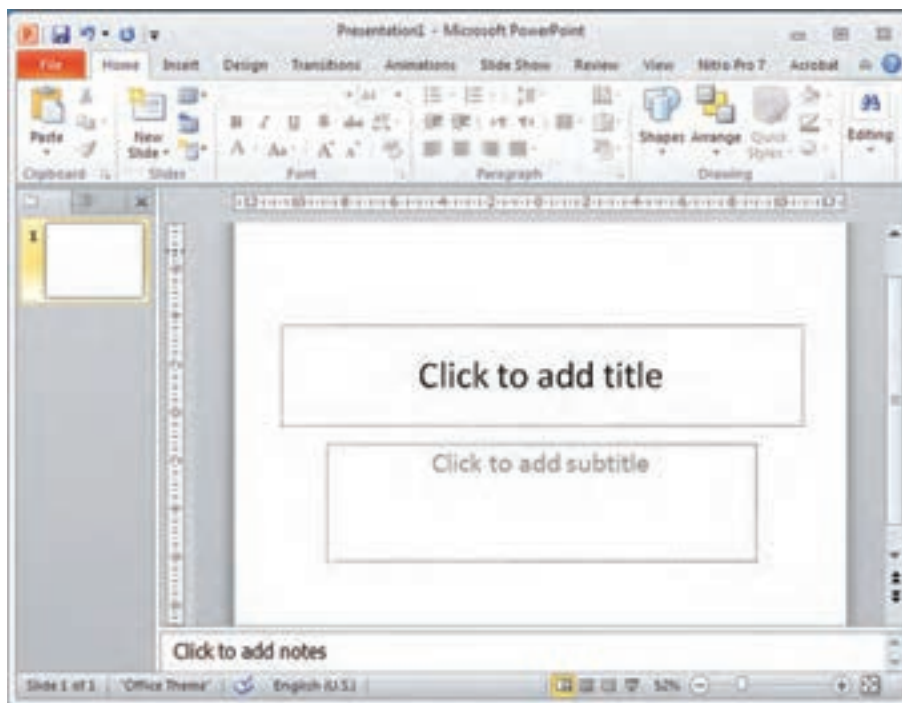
Presentation1 - Microsoft PowerPoint

File Home Insert Design Transitions Animations Slide Show Review View Nitro Pro 7 Acrobat

Paste New Slide Shapes Arrange Quick Styles Editing

Clipboard Slides Font Paragraph Drawing

1

Click to add title

Click to add subtitle

Click to add notes

Slide 1 of 1 "Office Theme" English (U.S.) 52%